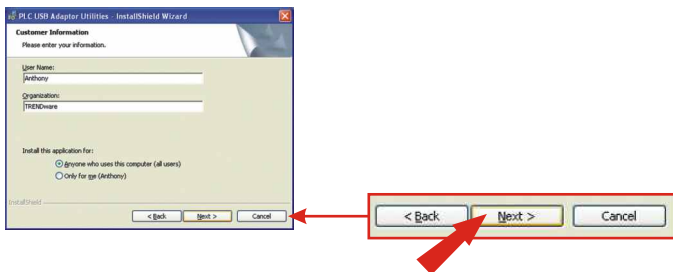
PLC USB Adaptor Utilities - InstallShield Wizard

Customer Information

Please enter your information.

User Name:

Anthony

Organization:

TRENDware

Install this application for:

Anyone who uses this computer (all users)

Only for me (Anthony)

InstallShield

< Back

Next >

Cancel

< Back

Next >

Cancel